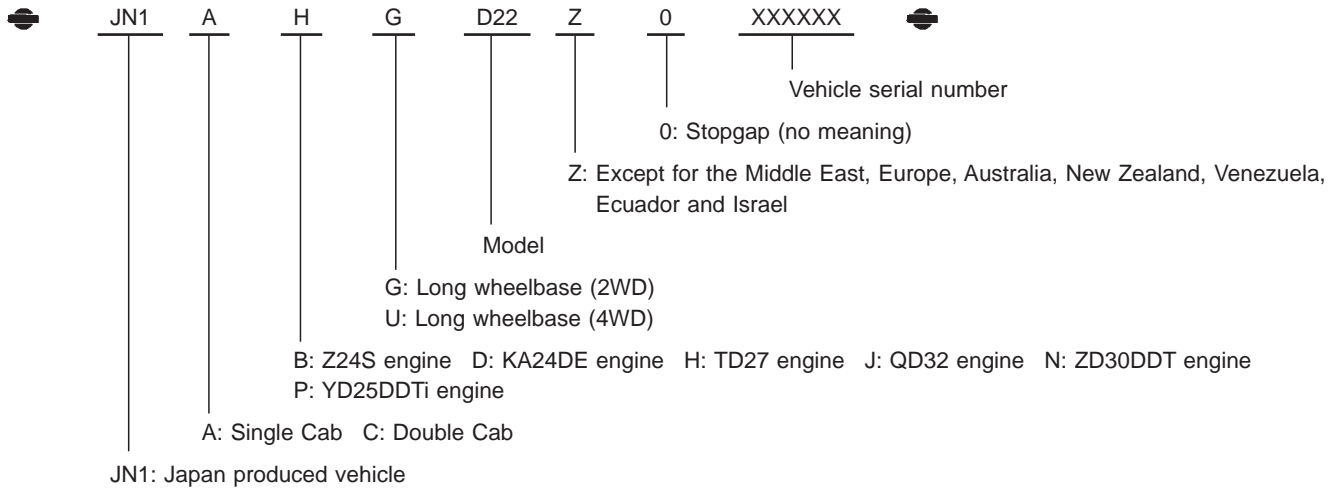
JN1 A H G D22 Z 0 XXXXXX

Vehicle serial number

0: Stopgap (no meaning)

Z: Except for the Middle East, Europe, Australia, New Zealand, Venezuela, Ecuador and Israel

Model

G: Long wheelbase (2WD)
U: Long wheelbase (4WD)

B: Z24S engine D: KA24DE engine H: TD27 engine J: QD32 engine N: ZD30DDT engine
P: YD25DDTi engine

A: Single Cab C: Double Cab

JN1: Japan produced vehicle